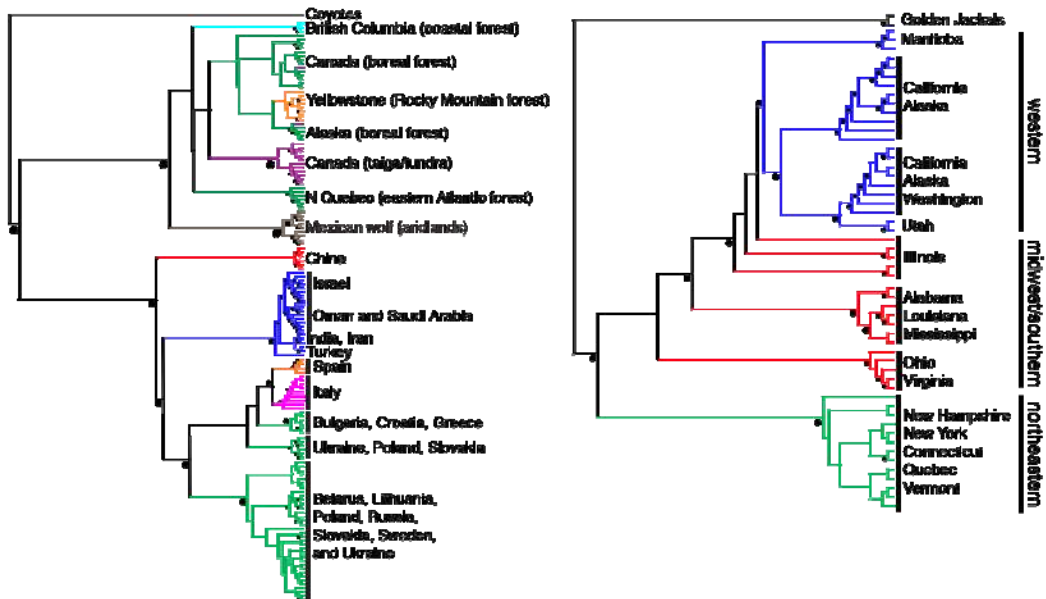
Coyotes
British Columbia (coastal forest)
Canada (boreal forest)
Yellowstone (Rocky Mountain forest)
Alaska (boreal forest)
Canada (taiga/tundra)
N Quebec (eastern Atlantic forest)
Mexican wolf (aridlands)
China
Israel
Oman and Saudi Arabia
India, Iran
Turkey
Spain
Italy
Bulgaria, Croatia, Greece
Ukraine, Poland, Slovakia
Belarus, Lithuania, Poland, Russia, Slovakia, Sweden, and Ukraine

Golden Jackals
Manitoba
California
Alaska
California
Alaska
Washington
Utah
Illinois
Alabama
Louisiana
Mississippi
Ohio
Virginia
New Hampshire
New York
Connecticut
Quebec
Vermont
western
midwest/southern
northeastern